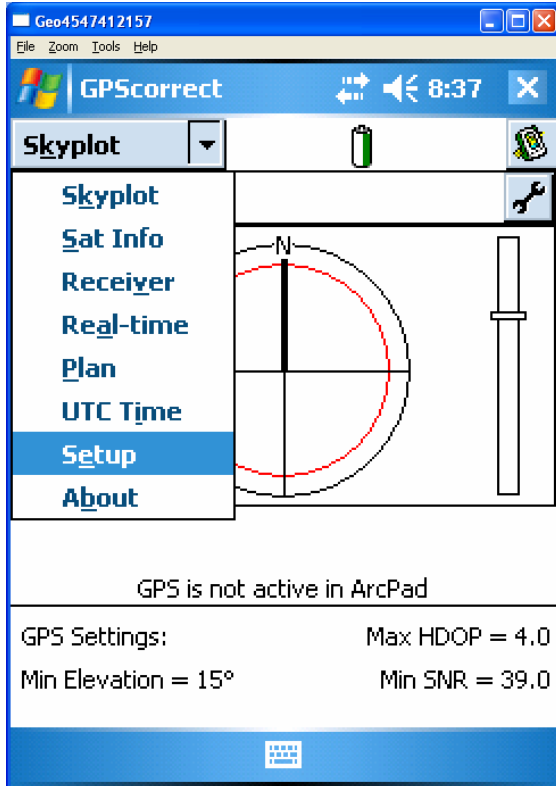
Geo4547412157

File Zoom Tools Help

GPScorrect 8:37

Skyplot

Skyplot
Sat Info
Receiver
Real-time
Plan
UTC Time
Setup
About

N

GPS is not active in ArcPad

GPS Settings: Max HDOP = 4.0

Min Elevation = 15° Min SNR = 39.0